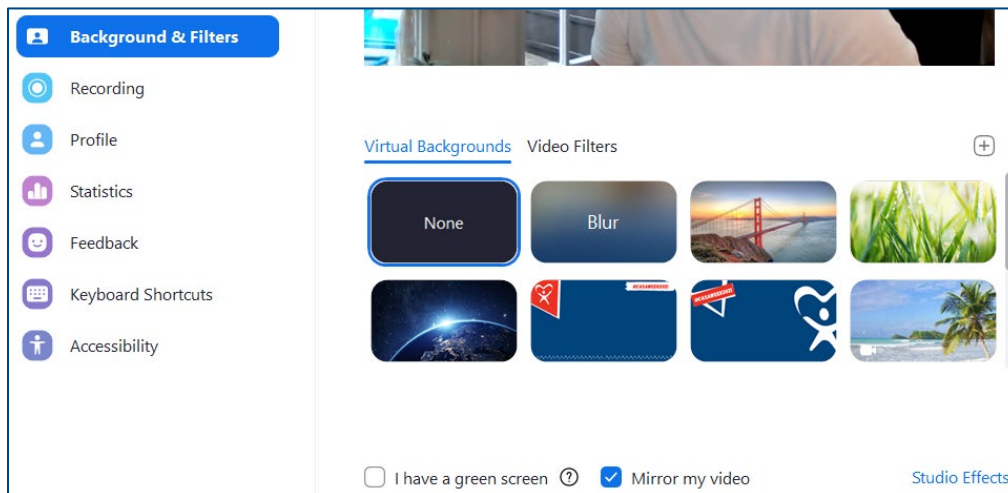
Background & Filters
Recording
Profile
Statistics
Feedback
Keyboard Shortcuts
Accessibility

Virtual Backgrounds Video Filters

None
Blur

#CASAMEOSED
#CASAMEOSED

I have a green screen ? Mirror my video Studio Effects